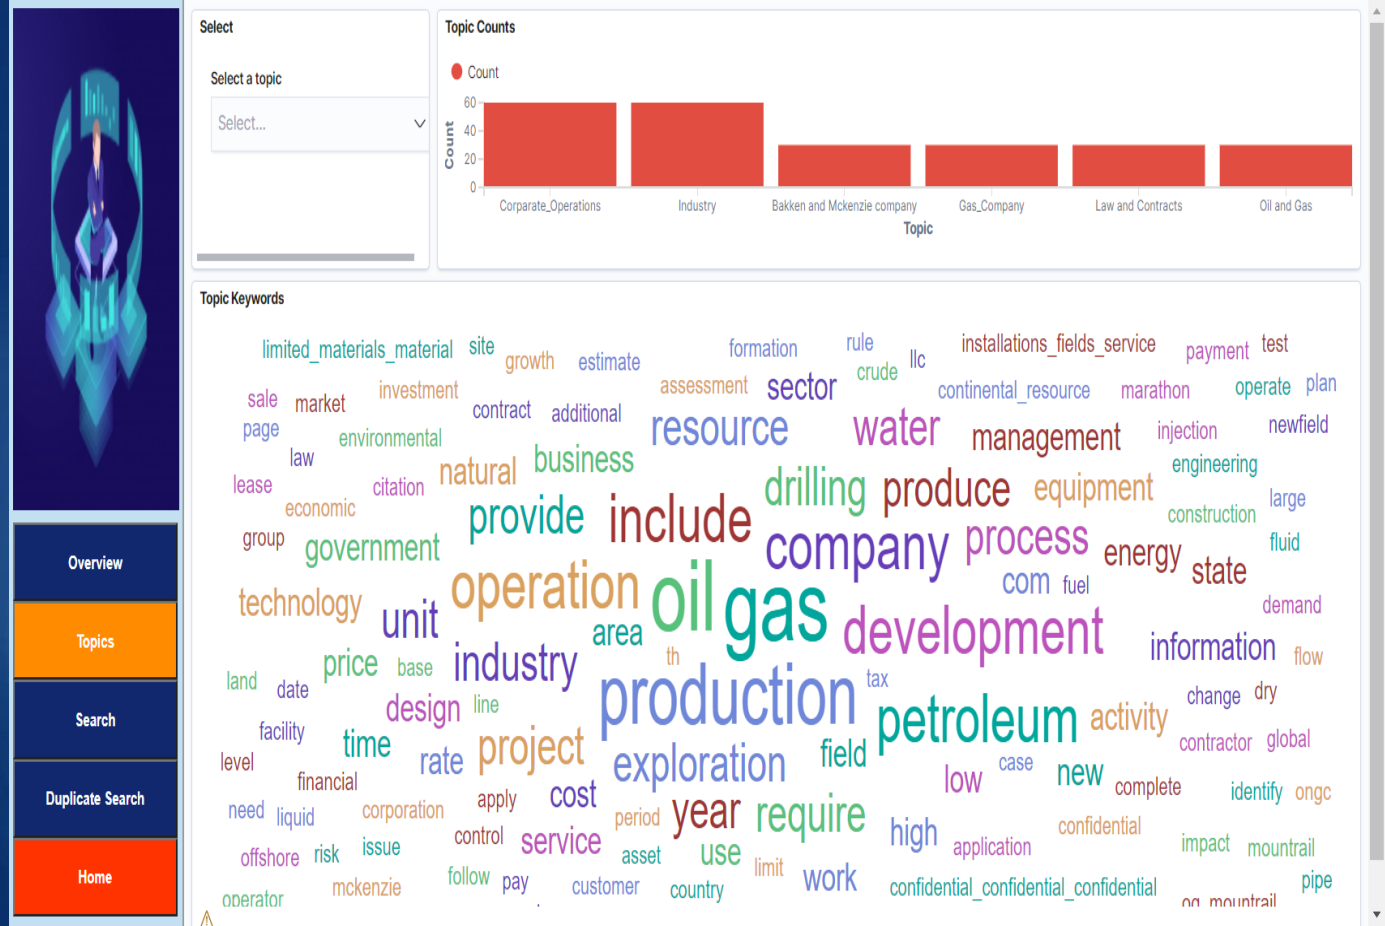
Overview

Topics

Search

Duplicate Search

Home

Select

Select a topic

Select...

Topic Counts

Count

60
40
20
0

Count

Corparate_Operations
Industry
Bakken and Mckenzie company
Gas_Company
Law and Contracts
Oil and Gas

Topic

Topic Keywords

limited_materials_material site growth estimate formation rule llc installations_fields_service payment test
crude
sale market investment assessment sector continental_resource marathon operate plan
page contract additional resource water management injection newfield
law environmental engineering
lease citation natural business drilling produce equipment large
economic construction
group government provide include company process energy fluid
state
technology unit operation oil gas com fuel demand
area development
land date price base industry th information flow
tax
design line production petroleum activity change dry
facility
level time rate project exploration field contractor global
financial case
need liquid corporation apply cost low new complete identify ongc
period year require confidential
offshore risk issue control service asset use high application impact mountrail
follow pay customer limit work
operator mckenzie country confidential_confidential_confidential pipe
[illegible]